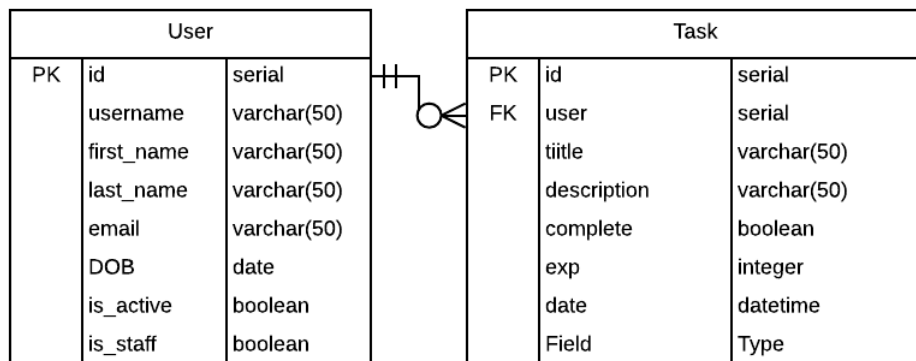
User

| | | |
|---|---|---|
| PK | id | serial |
| | username | varchar(50) |
| | first_name | varchar(50) |
| | last_name | varchar(50) |
| | email | varchar(50) |
| | DOB | date |
| | is_active | boolean |
| | is_staff | boolean |

Task

| | | |
|---|---|---|
| PK | id | serial |
| FK | user | serial |
| | tiitle | varchar(50) |
| | description | varchar(50) |
| | complete | boolean |
| | exp | integer |
| | date | datetime |
| | Field | Type |